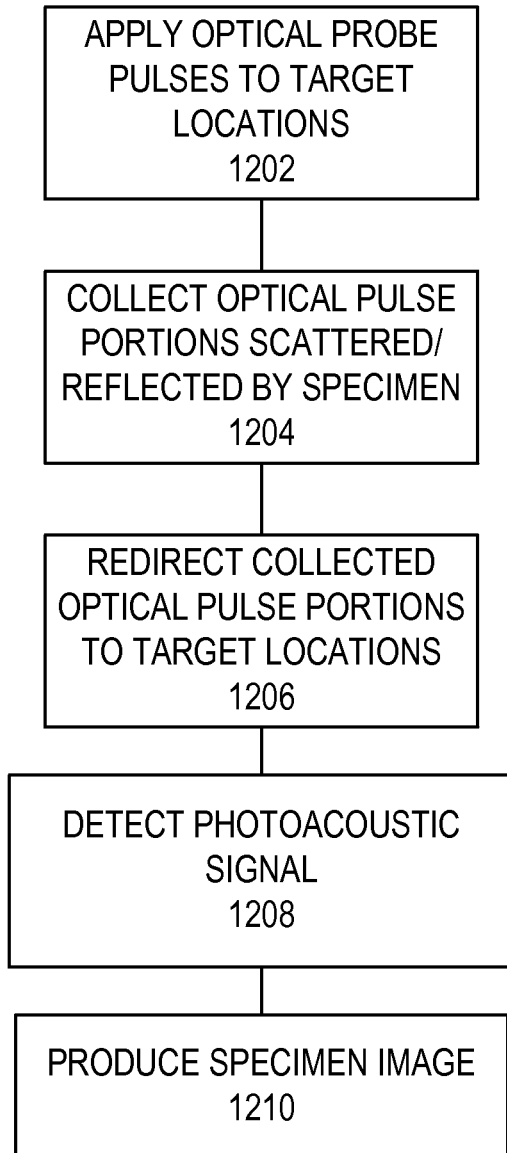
APPLY OPTICAL PROBE PULSES TO TARGET LOCATIONS
1202

COLLECT OPTICAL PULSE PORTIONS SCATTERED/ REFLECTED BY SPECIMEN
1204

REDIRECT COLLECTED OPTICAL PULSE PORTIONS TO TARGET LOCATIONS
1206

DETECT PHOTOACOUSTIC SIGNAL
1208

PRODUCE SPECIMEN IMAGE
1210